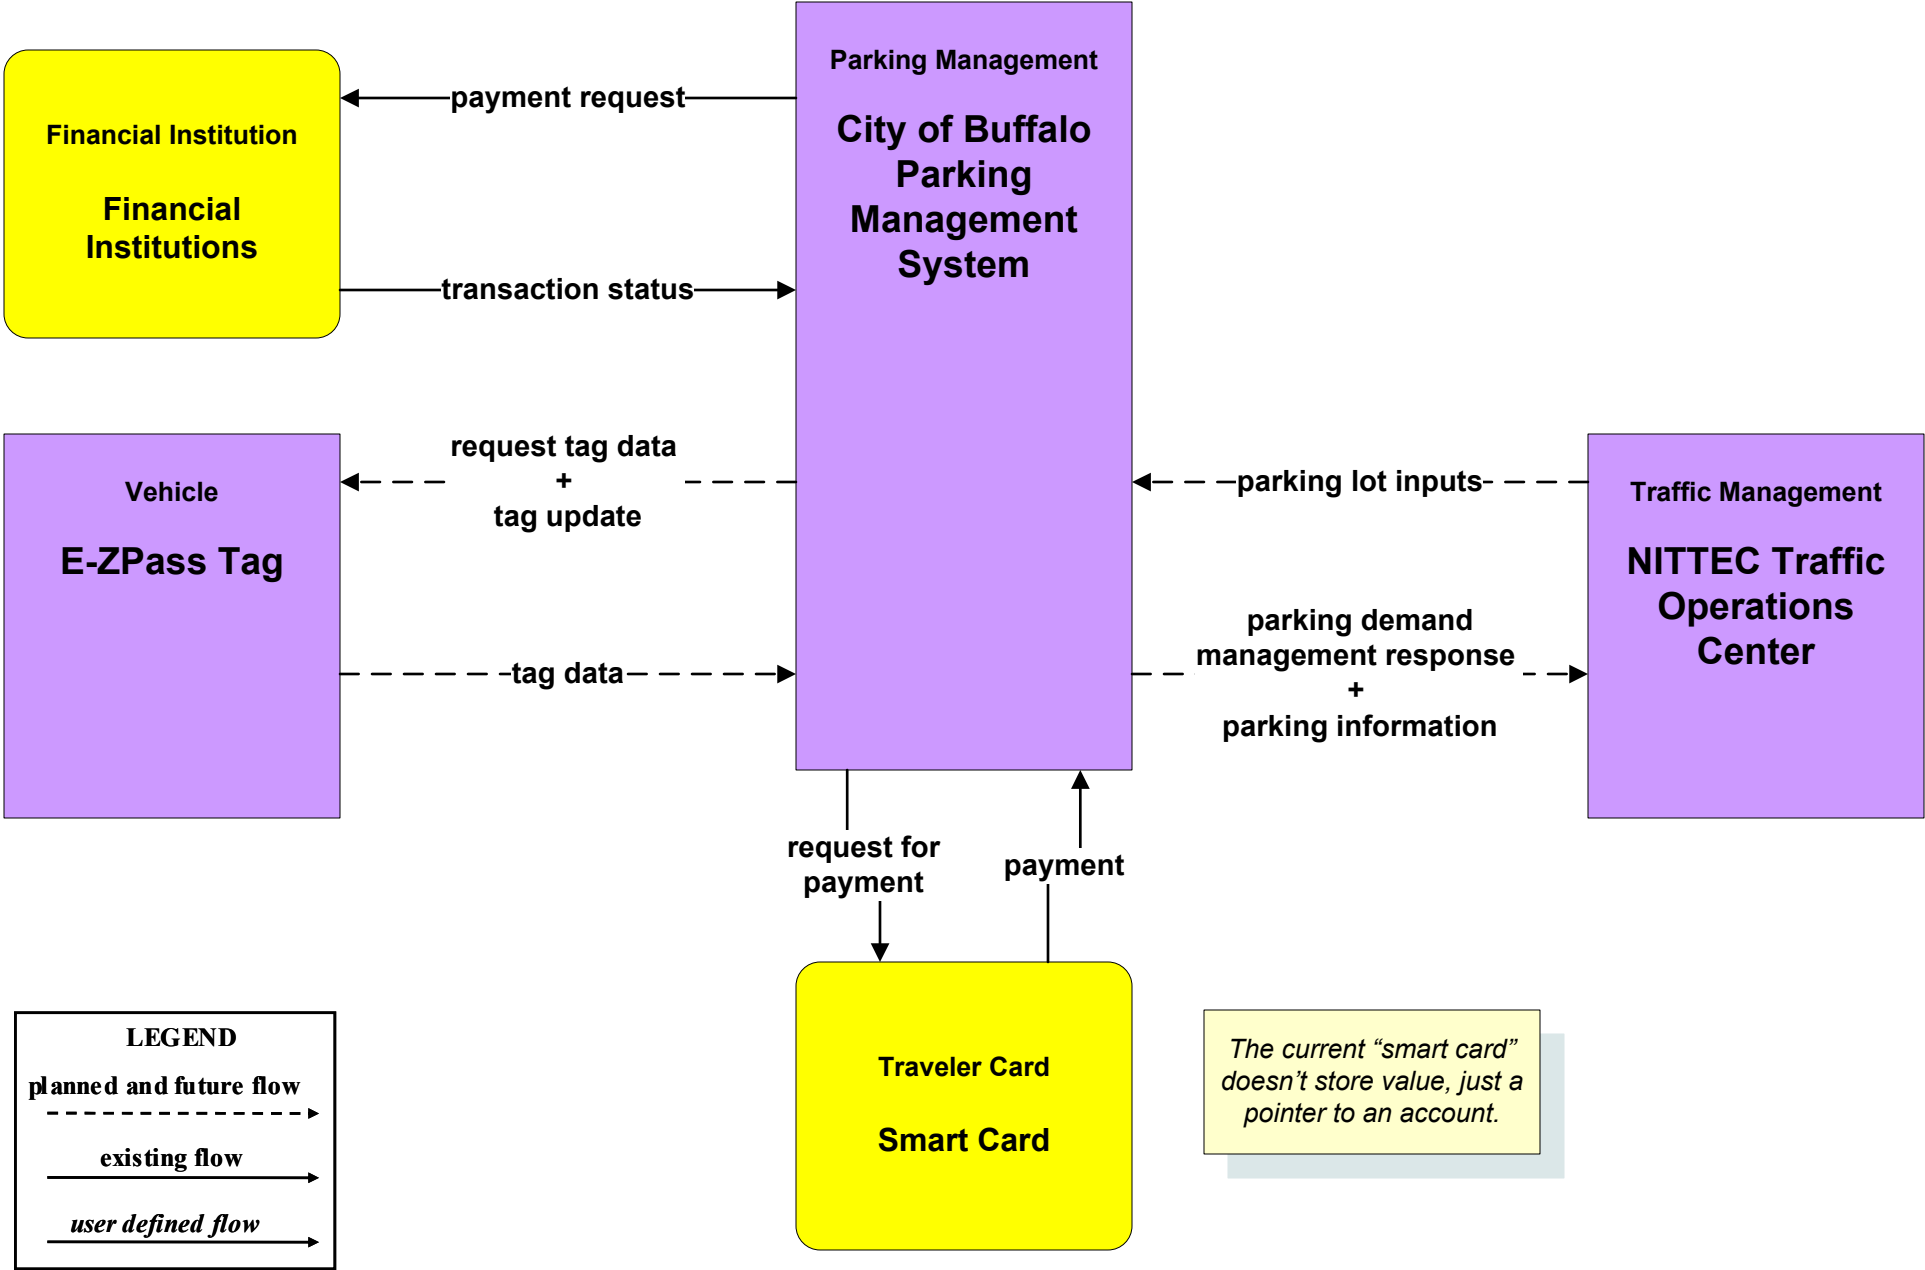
Financial Institution

Financial Institutions

payment request

transaction status

Parking Management

City of Buffalo Parking Management System

Vehicle

E-ZPass Tag

request tag data
+
tag update

tag data

parking lot inputs

Traffic Management

NITTEC Traffic Operations Center

parking demand management response
+
parking information

request for payment

payment

Traveler Card

Smart Card

The current “smart card” doesn’t store value, just a pointer to an account.

LEGEND
planned and future flow
existing flow
user defined flow